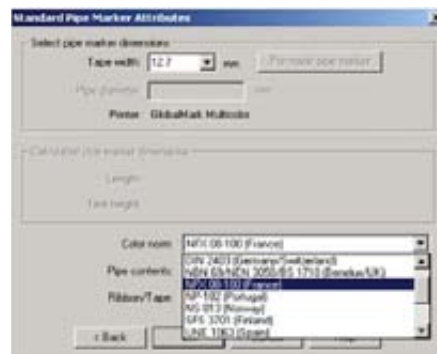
Standard Pipe Marker Attributes

Select pipe marker dimensions
Tape width: 12.7 mm
Pipe diameter: mm
Format pipe marker
Printer: GlobalMark Multicolor

Calculated pipe marker dimensions
Length:
Text height:

Color norm: NFX 08-100 (France)
Pipe contents:
Ribbon/Tape:

DIN 2403 (Germany/Switzerland)
NBN 69/NEN 3050/BS 1710 (Benelux/UK)
NFX 08-100 (France)
NP-182 (Portugal)
NS 973 (Norway)
SFS 3701 (Finland)
UNE 1063 (Spain)

< Back
Help